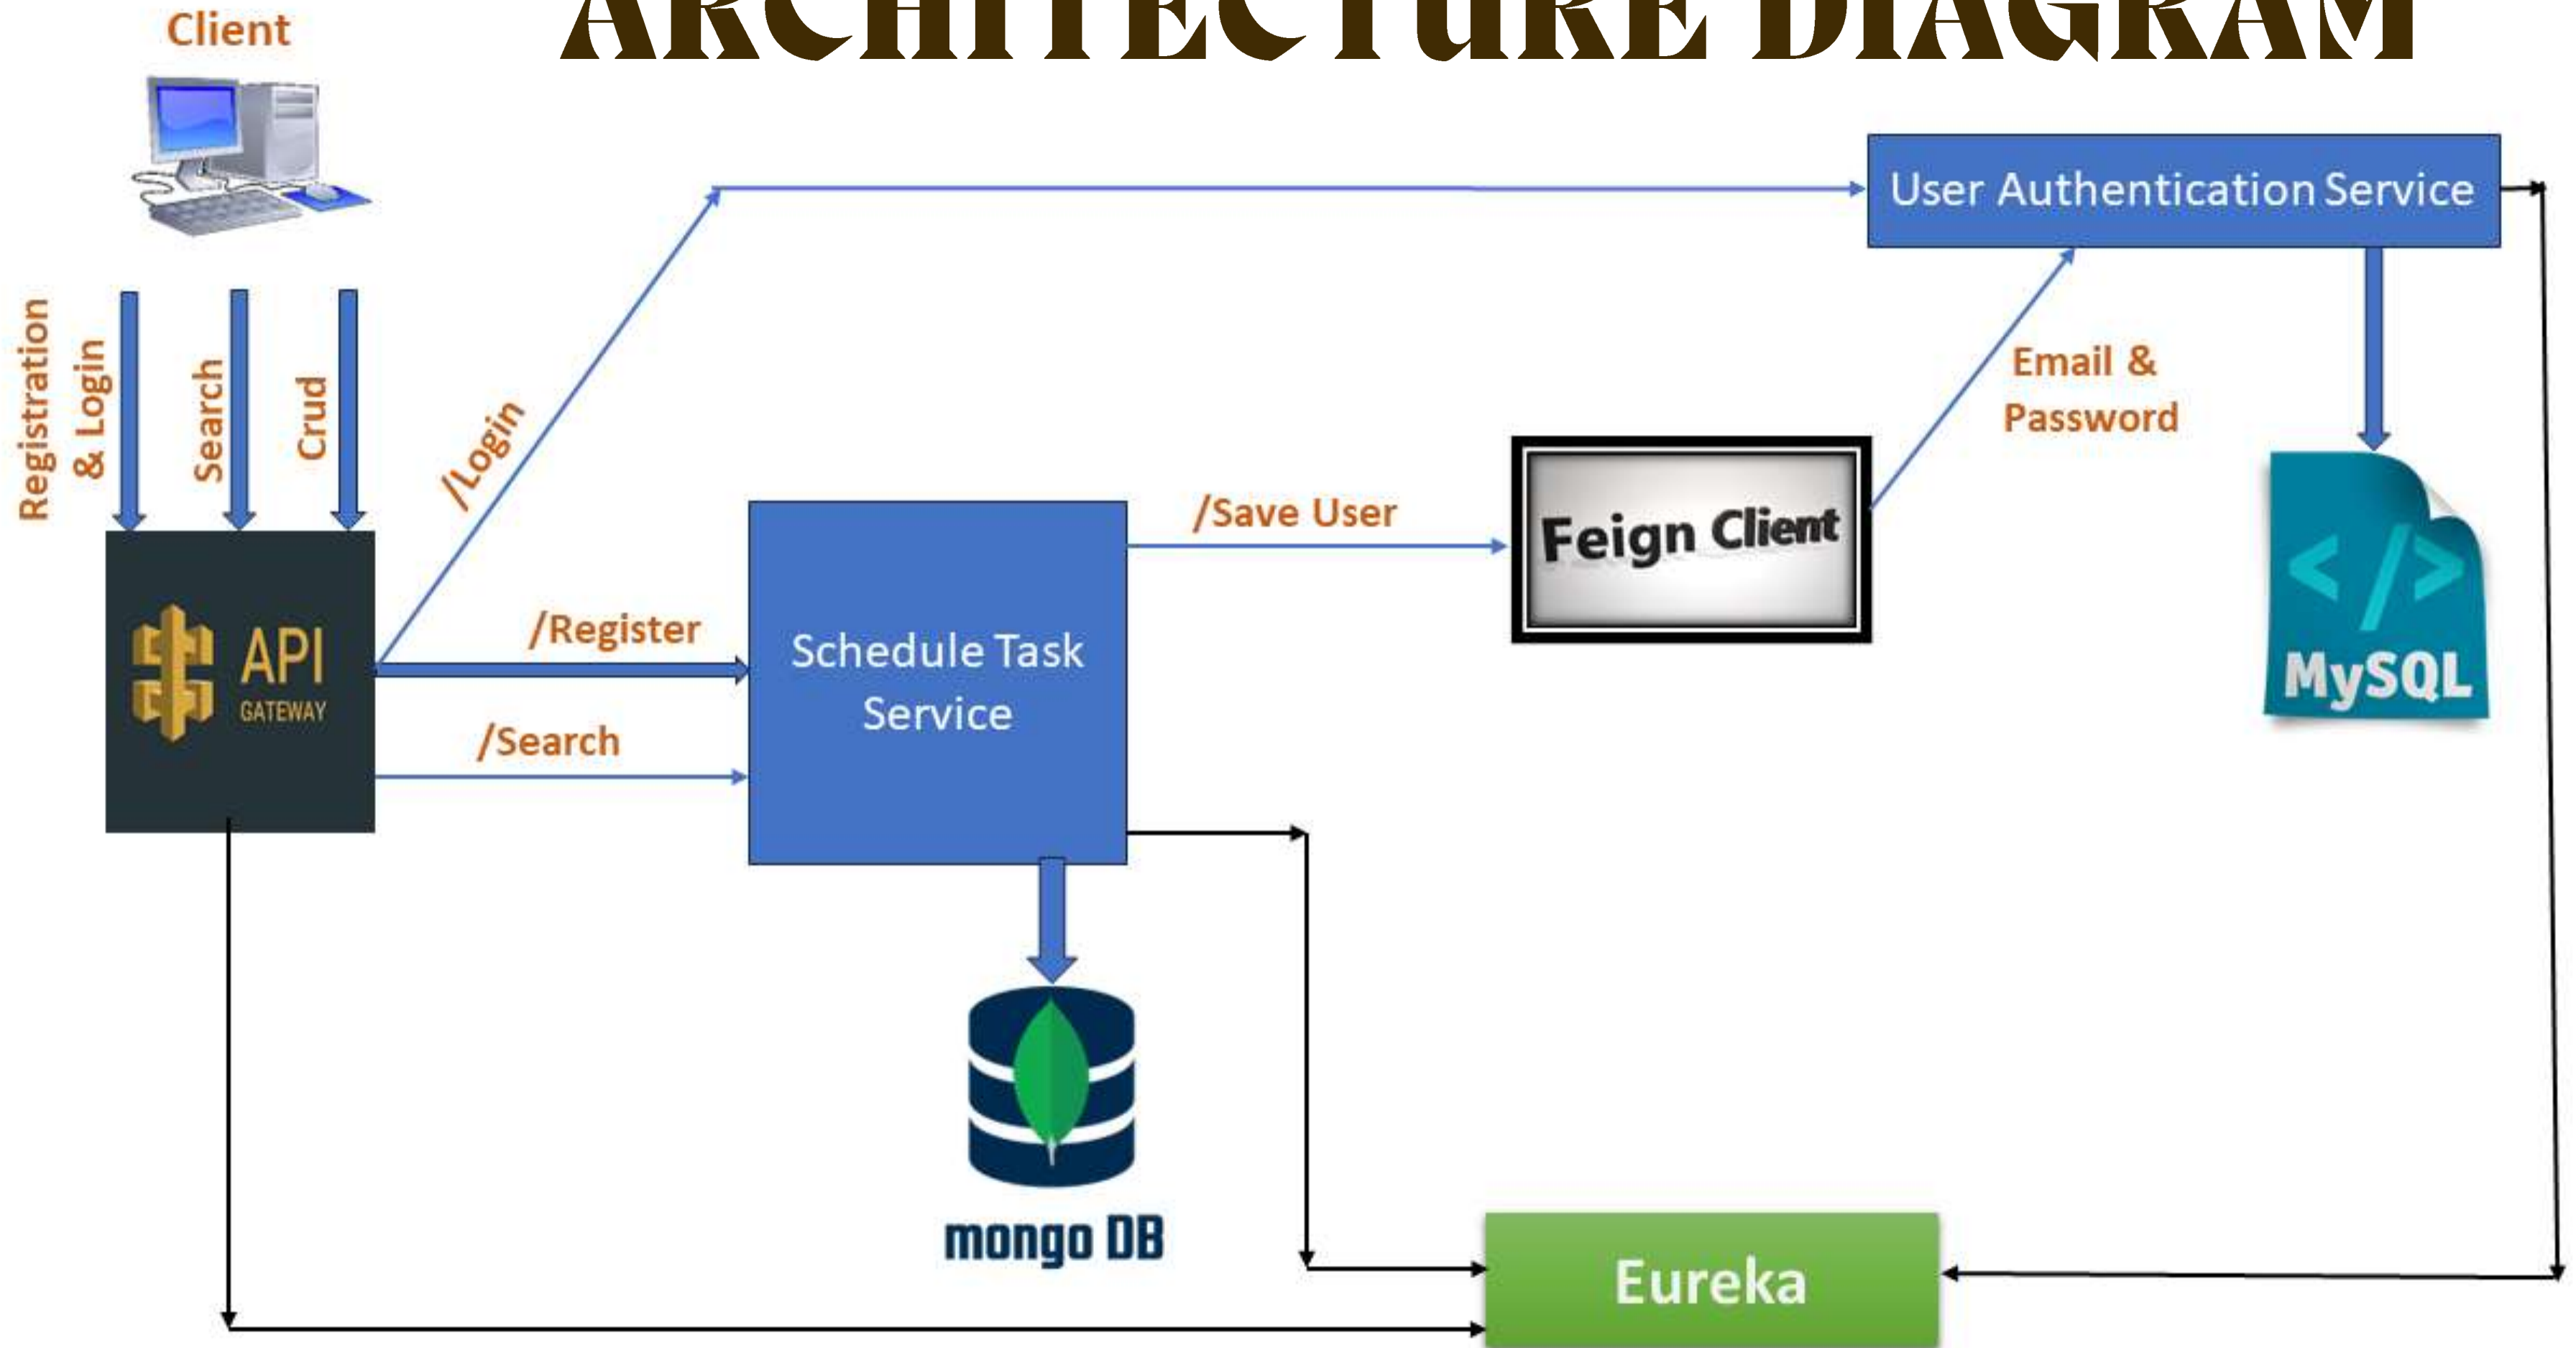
ARCHITECTURE DIAGRAM

Client

Registration & Login

Search

Crud

API GATEWAY

/Login

User Authentication Service

Email & Password

/Register

/Search

Schedule Task Service

/Save User

Feign Client

MySQL

mongo DB

Eureka